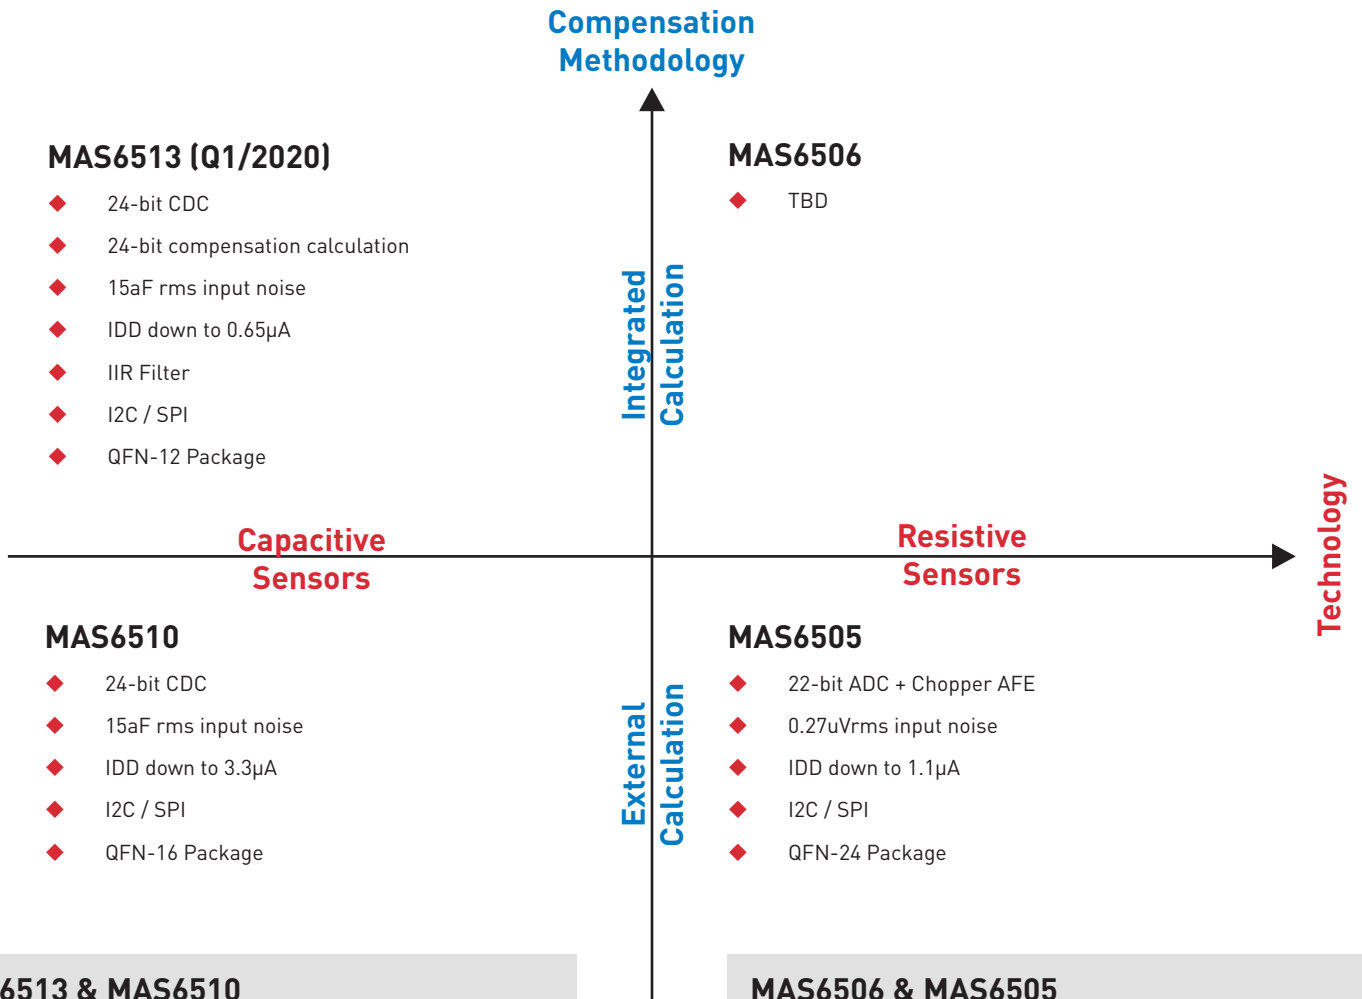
Compensation Methodology

MAS6513 (Q1/2020)
24-bit CDC
24-bit compensation calculation
15aF rms input noise
IDD down to 0.65μA
IIR Filter
I2C / SPI
QFN-12 Package

Integrated Calculation

MAS6506
TBD

Capacitive Sensors

Resistive Sensors

Technology

MAS6510
24-bit CDC
15aF rms input noise
IDD down to 3.3μA
I2C / SPI
QFN-16 Package

External Calculation

MAS6505
22-bit ADC + Chopper AFE
0.27uVrms input noise
IDD down to 1.1μA
I2C / SPI
QFN-24 Package

6513 & MAS6510

MAS6506 & MAS6505